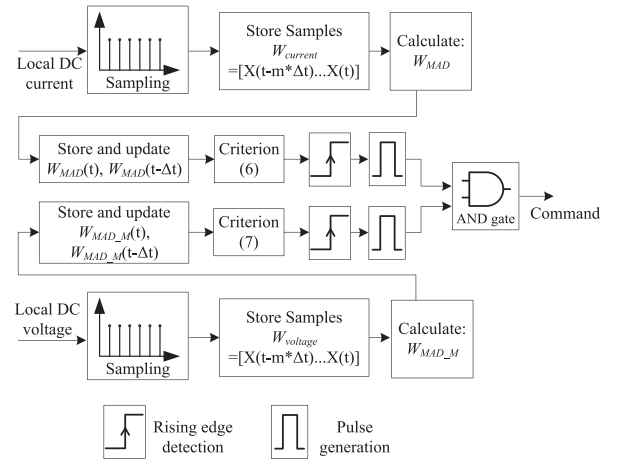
Local DC current

Sampling

Store Samples $W_{current}$ =[X(t-m*Δt)...X(t)]

Calculate: $W_{MAD}$

Store and update $W_{MAD}$(t), $W_{MAD}$(t-Δt)

Criterion (6)

Store and update $W_{MAD\_M}$(t), $W_{MAD\_M}$(t-Δt)

Criterion (7)

AND gate

Command

Local DC voltage

Sampling

Store Samples $W_{voltage}$ =[X(t-m*Δt)...X(t)]

Calculate: $W_{MAD\_M}$

Rising edge detection

Pulse generation